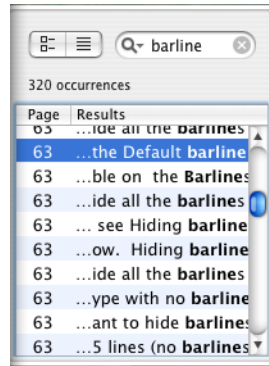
barline

320 occurrences

| Page | Results |
|---|---|
| 63 | …ide all the barlines |
| 63 | …the Default barline |
| 63 | …ble on the Barlines |
| 63 | …ide all the barlines |
| 63 | … see Hiding barline |
| 63 | …ow. Hiding barline |
| 63 | …ide all the barlines |
| 63 | …ype with no barline |
| 63 | …ant to hide barlines |
| 63 | …5 lines (no barlines |